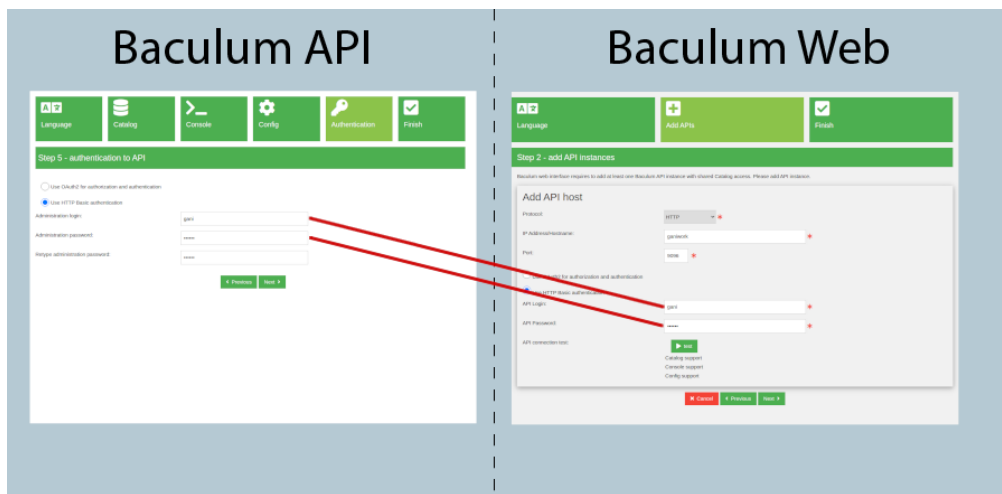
Baculum API

Language | Catalog | Console | Config | Authentication | Finish

Step 5 - authentication to API

Use OAuth2 for authorization and authentication

Use HTTP Basic authentication

Administration login: gani

Administration password: •••••

Retype administration password: •••••

Previous | Next

Baculum Web

Language | Add APIs | Finish

Step 2 - add API instances

Baculum web interface requires to add at least one Baculum API instance with shared Catalog access. Please add API instance.

Add API host

Protocol: HTTP

IP Address/Hostname: ganiweb

Port: 9096

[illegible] for authorization and authentication

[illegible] HTTP Basic authentication

API Login: gani

API Password: •••••

API connection test: test

Catalog support

Console support

Config support

Cancel | Previous | Next